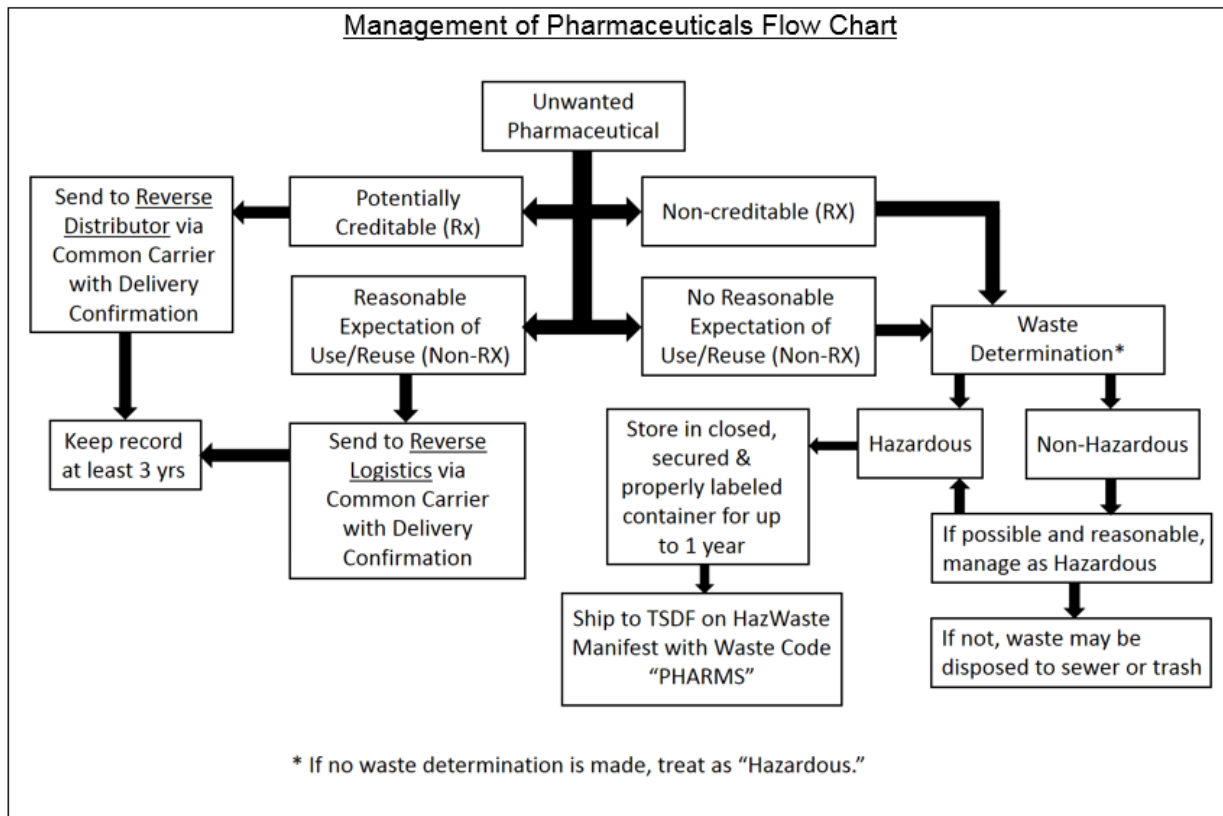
Management of Pharmaceuticals Flow Chart

Unwanted Pharmaceutical

Send to Reverse Distributor via Common Carrier with Delivery Confirmation

Potentially Creditable (Rx)

Non-creditable (RX)

Reasonable Expectation of Use/Reuse (Non-RX)

No Reasonable Expectation of Use/Reuse (Non-RX)

Waste Determination*

Keep record at least 3 yrs

Send to Reverse Logistics via Common Carrier with Delivery Confirmation

Store in closed, secured & properly labeled container for up to 1 year

Hazardous

Non-Hazardous

If possible and reasonable, manage as Hazardous

Ship to TSDF on HazWaste Manifest with Waste Code "PHARMS"

If not, waste may be disposed to sewer or trash

* If no waste determination is made, treat as "Hazardous."